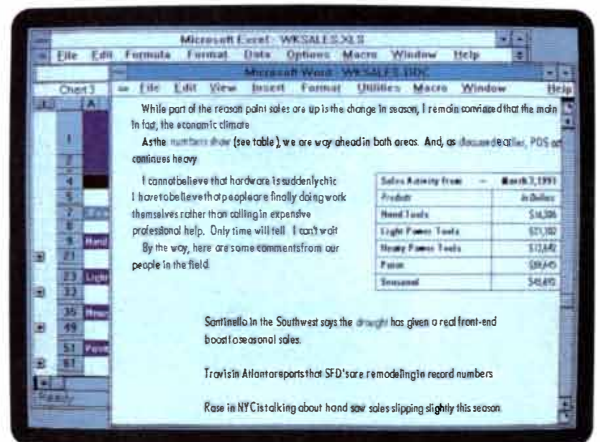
Microsoft Excel - WKSALES.XLS

File Edit Formula Format Data Options Macro Window Help

Microsoft Word - WKSALES.DOC

Chart1

File Edit View Insert Format Utilities Macro Window Help

While part of the reason paint sales are up is the change in season, I remain convinced that the main in fact, the economic climate

As the numbers show (see table), we are way ahead in both areas. And, as discussed earlier, POS ad continues heavy.

I cannot believe that hardware is suddenly chic. I have to believe that people are finally doing work themselves rather than calling in expensive professional help. Only time will tell. I can't wait.

By the way, here are some comments from our people in the field.

| Sales Activity from | March 3, 1991 |
|---|---|
| Product | In Dollars |
| Hand Tools | $16,306 |
| Light Power Tools | $21,102 |
| Heavy Power Tools | $12,642 |
| Paint | $89,645 |
| Seasonal | $45,695 |

Santinello in the Southwest says the drought has given a real front-end boost to seasonal sales.

Travis in Atlanta reports that SFD's are remodeling in record numbers

Rose in NYC is talking about hand saw sales slipping slightly this season.

A
1
2
3
4
5
7
8
9
23
33
35
49
51
61

Ready